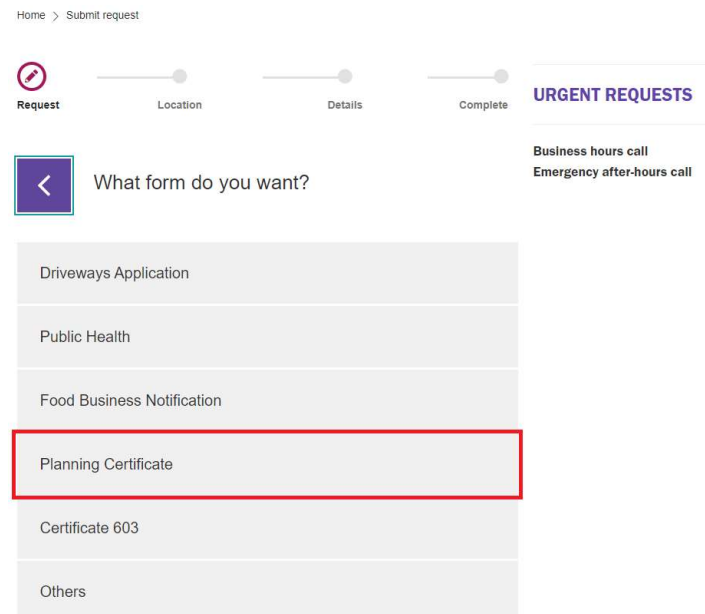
Home > Submit request

Request
Location
Details
Complete

URGENT REQUESTS

Business hours call
Emergency after-hours call

<

What form do you want?

Driveways Application

Public Health

Food Business Notification

Planning Certificate

Certificate 603

Others